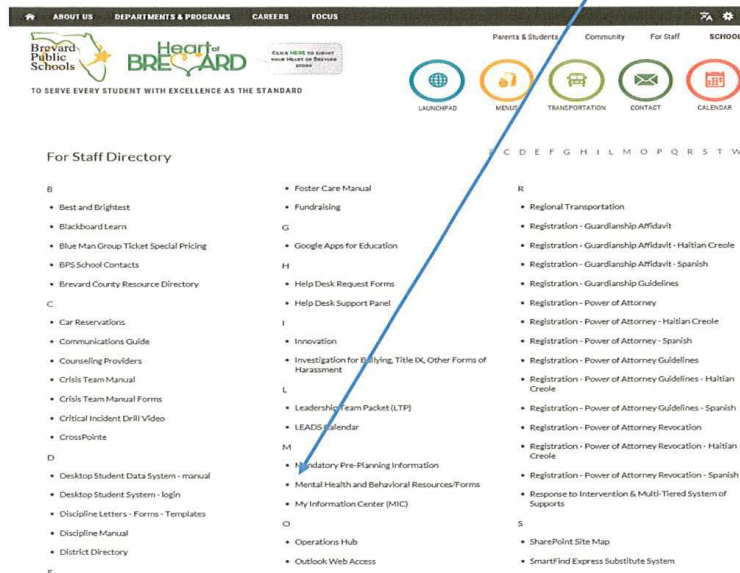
ABOUT US DEPARTMENTS & PROGRAMS CAREERS FOCUS

Brevard Public Schools

Heart of BREVARD

CLICK HERE TO SUBMIT YOUR HEART OF BREVARD STORY

TO SERVE EVERY STUDENT WITH EXCELLENCE AS THE STANDARD

Parents & Students Community For Staff SCHOOL

LAUNCHPAD MENUS TRANSPORTATION CONTACT CALENDAR

For Staff Directory

B C D E F G H I L M O P Q R S T W

B

- Best and Brightest
- Blackboard Learn
- Blue Man Group Ticket Special Pricing
- BPS School Contacts
- Brevard County Resource Directory

C

- Car Reservations
- Communications Guide
- Counseling Providers
- Crisis Team Manual
- Crisis Team Manual Forms
- Critical Incident Drill Video
- CrossPointe

D

- Desktop Student Data System - manual
- Desktop Student System - login
- Discipline Letters - Forms - Templates
- Discipline Manual
- District Directory

- Foster Care Manual
- Fundraising

G

- Google Apps for Education

H

- Help Desk Request Forms
- Help Desk Support Panel

I

- Innovation
- Investigation for Bullying, Title IX, Other Forms of Harassment

L

- Leadership Team Packet (LTP)
- LEADS Calendar

M

- Mandatory Pre-Planning Information
- Mental Health and Behavioral Resources/Forms
- My Information Center (MIC)

O

- Operations Hub
- Outlook Web Access

R

- Regional Transportation
- Registration - Guardianship Affidavit
- Registration - Guardianship Affidavit - Haitian Creole
- Registration - Guardianship Affidavit - Spanish
- Registration - Guardianship Guidelines
- Registration - Power of Attorney
- Registration - Power of Attorney - Haitian Creole
- Registration - Power of Attorney - Spanish
- Registration - Power of Attorney Guidelines
- Registration - Power of Attorney Guidelines - Haitian Creole
- Registration - Power of Attorney Guidelines - Spanish
- Registration - Power of Attorney Revocation
- Registration - Power of Attorney Revocation - Haitian Creole
- Registration - Power of Attorney Revocation - Spanish
- Response to Intervention & Multi-Tiered System of Supports

S

- SharePoint Site Map
- SmartFind Express Substitute System